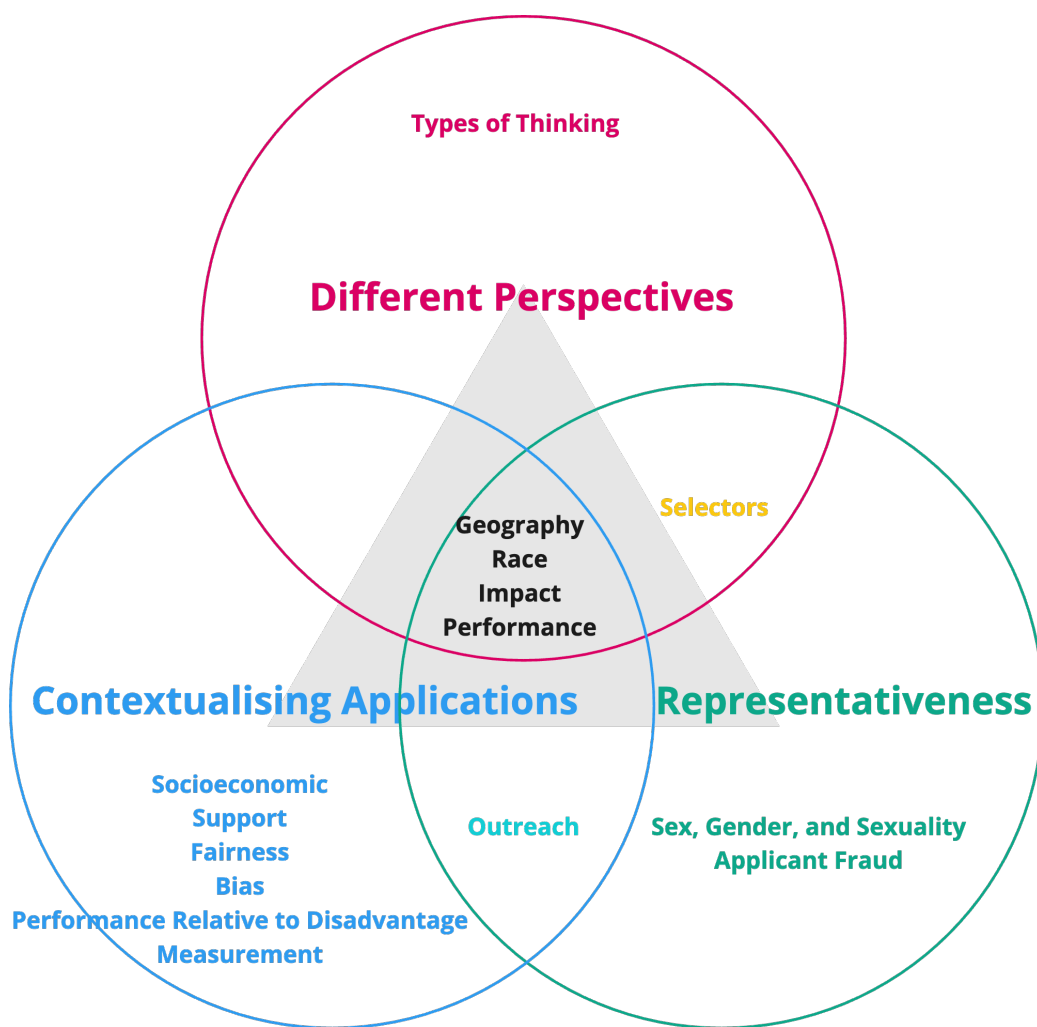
Types of Thinking

Different Perspectives

Selectors

Geography
Race
Impact
Performance

Contextualising Applications

Representativeness

Socioeconomic
Support
Fairness
Bias
Performance Relative to Disadvantage
Measurement

Outreach

Sex, Gender, and Sexuality
Applicant Fraud